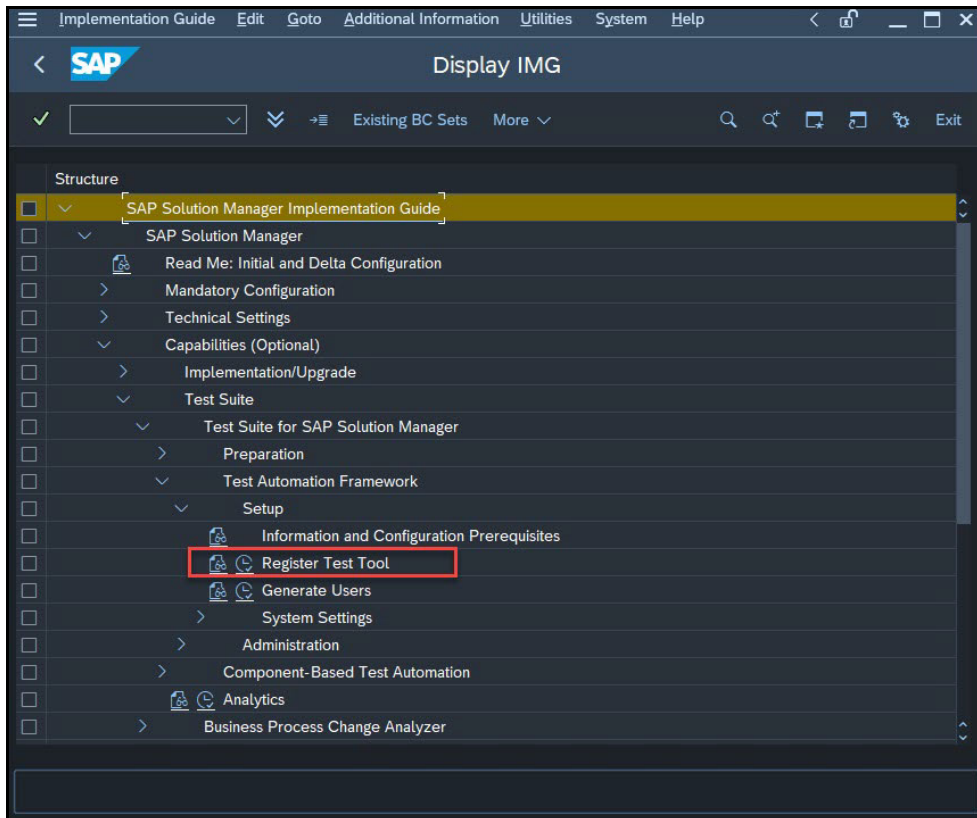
Implementation Guide Edit Goto Additional Information Utilities System Help

SAP

Display IMG

Existing BC Sets More

Exit

Structure

SAP Solution Manager Implementation Guide

SAP Solution Manager

Read Me: Initial and Delta Configuration

Mandatory Configuration

Technical Settings

Capabilities (Optional)

Implementation/Upgrade

Test Suite

Test Suite for SAP Solution Manager

Preparation

Test Automation Framework

Setup

Information and Configuration Prerequisites

Register Test Tool

Generate Users

System Settings

Administration

Component-Based Test Automation

Analytics

Business Process Change Analyzer